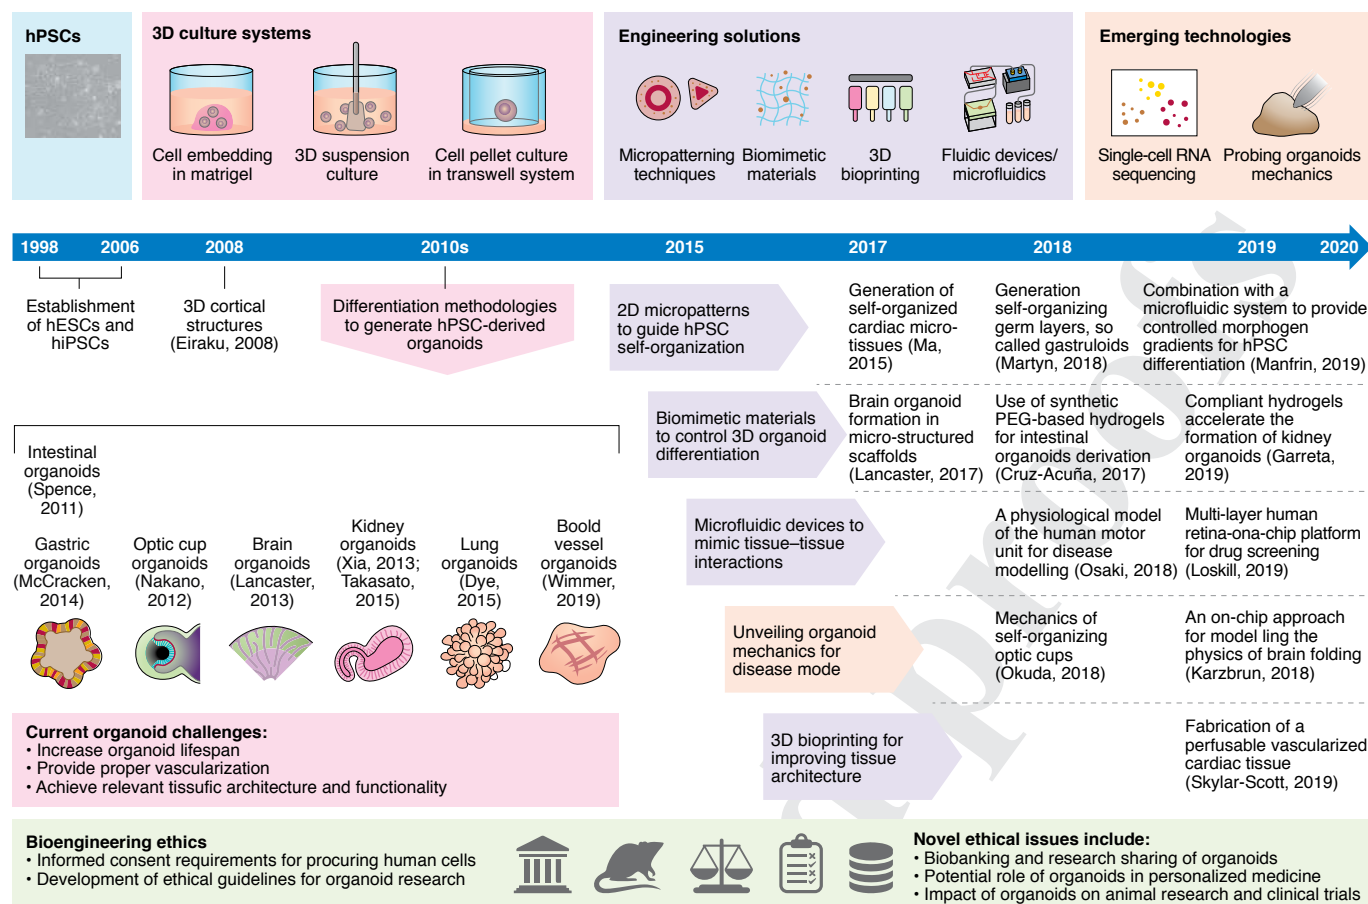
hPSCs

3D culture systems

Cell embedding in matrigel

3D suspension culture

Cell pellet culture in transwell system

Engineering solutions

Micropatterning techniques

Biomimetic materials

3D bioprinting

Fluidic devices/ microfluidics

Emerging technologies

Single-cell RNA sequencing

Probing organoids mechanics

1998 2006 2008 2010s 2015 2017 2018 2019 2020

Establishment of hESCs and hiPSCs

3D cortical structures (Eiraku, 2008)

Differentiation methodologies to generate hPSC-derived organoids

2D micropatterns to guide hPSC self-organization

Generation of self-organized cardiac micro-tissues (Ma, 2015)

Generation self-organizing germ layers, so called gastruloids (Martyn, 2018)

Combination with a microfluidic system to provide controlled morphogen gradients for hPSC differentiation (Manfrin, 2019)

Biomimetic materials to control 3D organoid differentiation

Brain organoid formation in micro-structured scaffolds (Lancaster, 2017)

Use of synthetic PEG-based hydrogels for intestinal organoids derivation (Cruz-Acuña, 2017)

Compliant hydrogels accelerate the formation of kidney organoids (Garreta, 2019)

Intestinal organoids (Spence, 2011)

Microfluidic devices to mimic tissue–tissue interactions

A physiological model of the human motor unit for disease modelling (Osaki, 2018)

Multi-layer human retina-ona-chip platform for drug screening (Loskill, 2019)

Gastric organoids (McCracken, 2014)

Optic cup organoids (Nakano, 2012)

Brain organoids (Lancaster, 2013)

Kidney organoids (Xia, 2013; Takasato, 2015)

Lung organoids (Dye, 2015)

Boold vessel organoids (Wimmer, 2019)

Unveiling organoid mechanics for disease mode

Mechanics of self-organizing optic cups (Okuda, 2018)

An on-chip approach for model ling the physics of brain folding (Karzbrun, 2018)

Current organoid challenges:
• Increase organoid lifespan
• Provide proper vascularization
• Achieve relevant tissufic architecture and functionality

3D bioprinting for improving tissue architecture

Fabrication of a perfusable vascularized cardiac tissue (Skylar-Scott, 2019)

Bioengineering ethics
• Informed consent requirements for procuring human cells
• Development of ethical guidelines for organoid research

Novel ethical issues include:
• Biobanking and research sharing of organoids
• Potential role of organoids in personalized medicine
• Impact of organoids on animal research and clinical trials